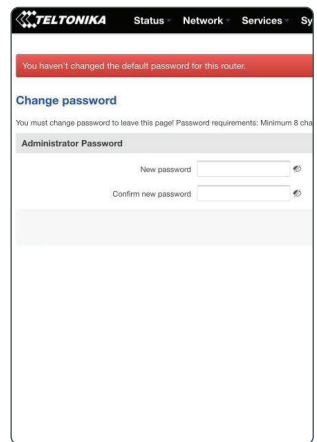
TELTONIKA Status Network Services Sy

You haven't changed the default password for this router.

Change password

You must change password to leave this page! Password requirements: Minimum 8 cha

Administrator Password

New password

Confirm new password